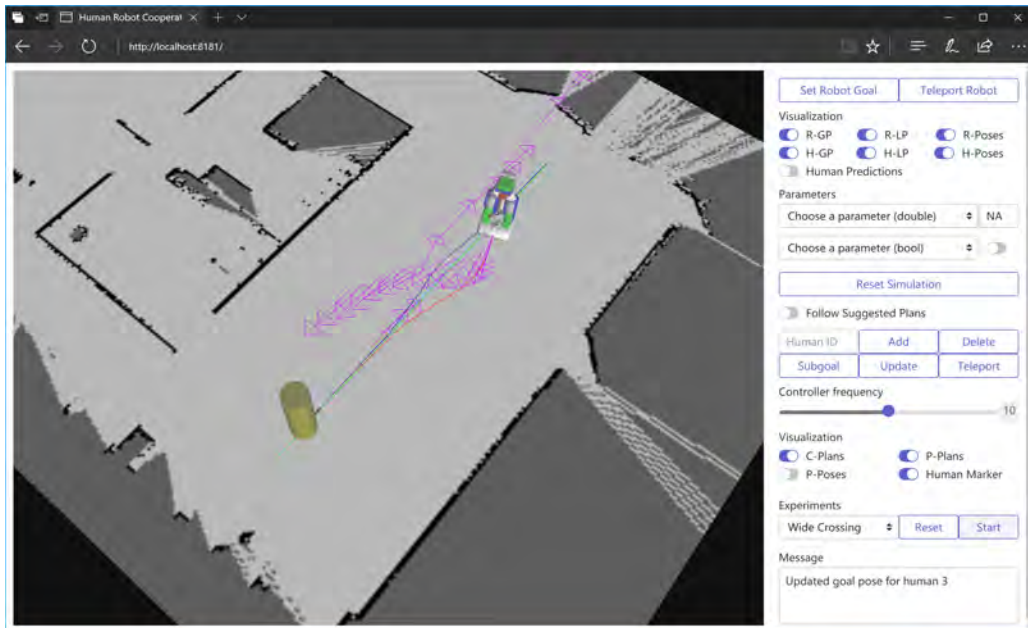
Human Robot Cooperat ×

http://localhost:8181/

Set Robot Goal
Teleport Robot

Visualization
R-GP
R-LP
R-Poses
H-GP
H-LP
H-Poses
Human Predictions

Parameters
Choose a parameter (double)
NA
Choose a parameter (bool)

Reset Simulation

Follow Suggested Plans

Human ID
Add
Delete
Subgoal
Update
Teleport

Controller frequency
10

Visualization
C-Plans
P-Plans
P-Poses
Human Marker

Experiments
Wide Crossing
Reset
Start

Message
Updated goal pose for human 3